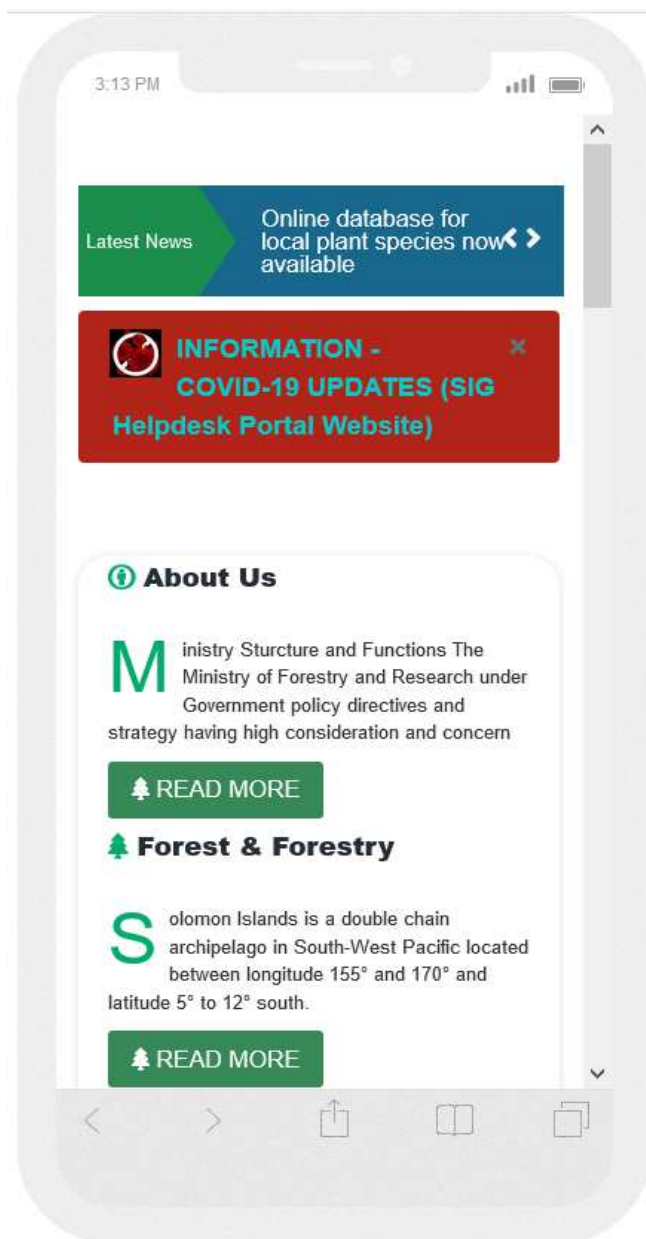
3:13 PM

Latest News

Online database for local plant species now available

INFORMATION - COVID-19 UPDATES (SIG Helpdesk Portal Website)

×

About Us

Ministry Sturcture and Functions The Ministry of Forestry and Research under Government policy directives and strategy having high consideration and concern

READ MORE

Forest & Forestry

Solomon Islands is a double chain archipelago in South-West Pacific located between longitude 155° and 170° and latitude 5° to 12° south.

READ MORE